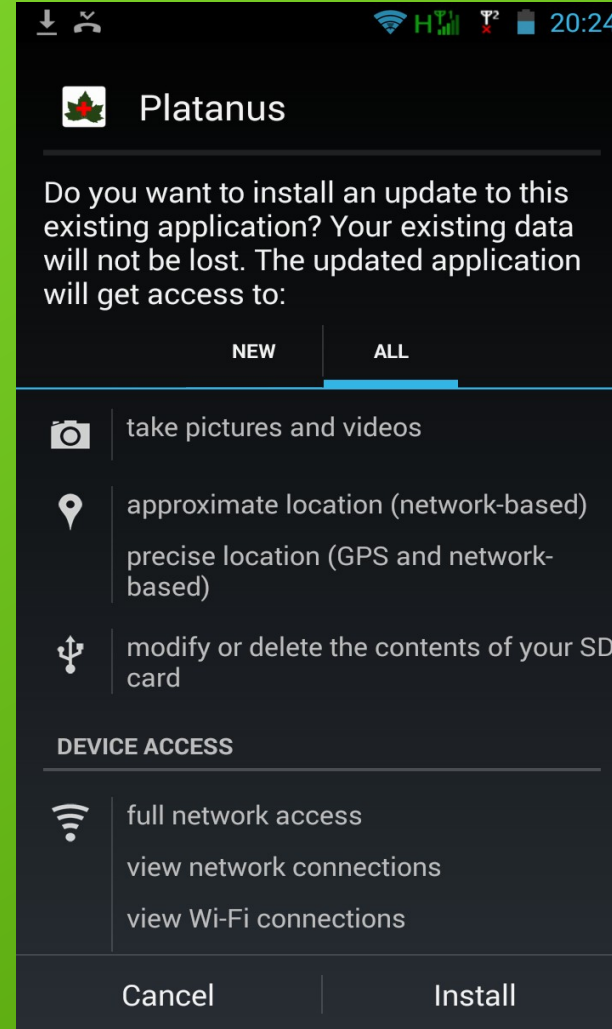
H 2 20:24

Platanus

Do you want to install an update to this existing application? Your existing data will not be lost. The updated application will get access to:

NEW ALL

take pictures and videos

approximate location (network-based)

precise location (GPS and network-based)

modify or delete the contents of your SD card

DEVICE ACCESS

full network access

view network connections

view Wi-Fi connections

Cancel Install